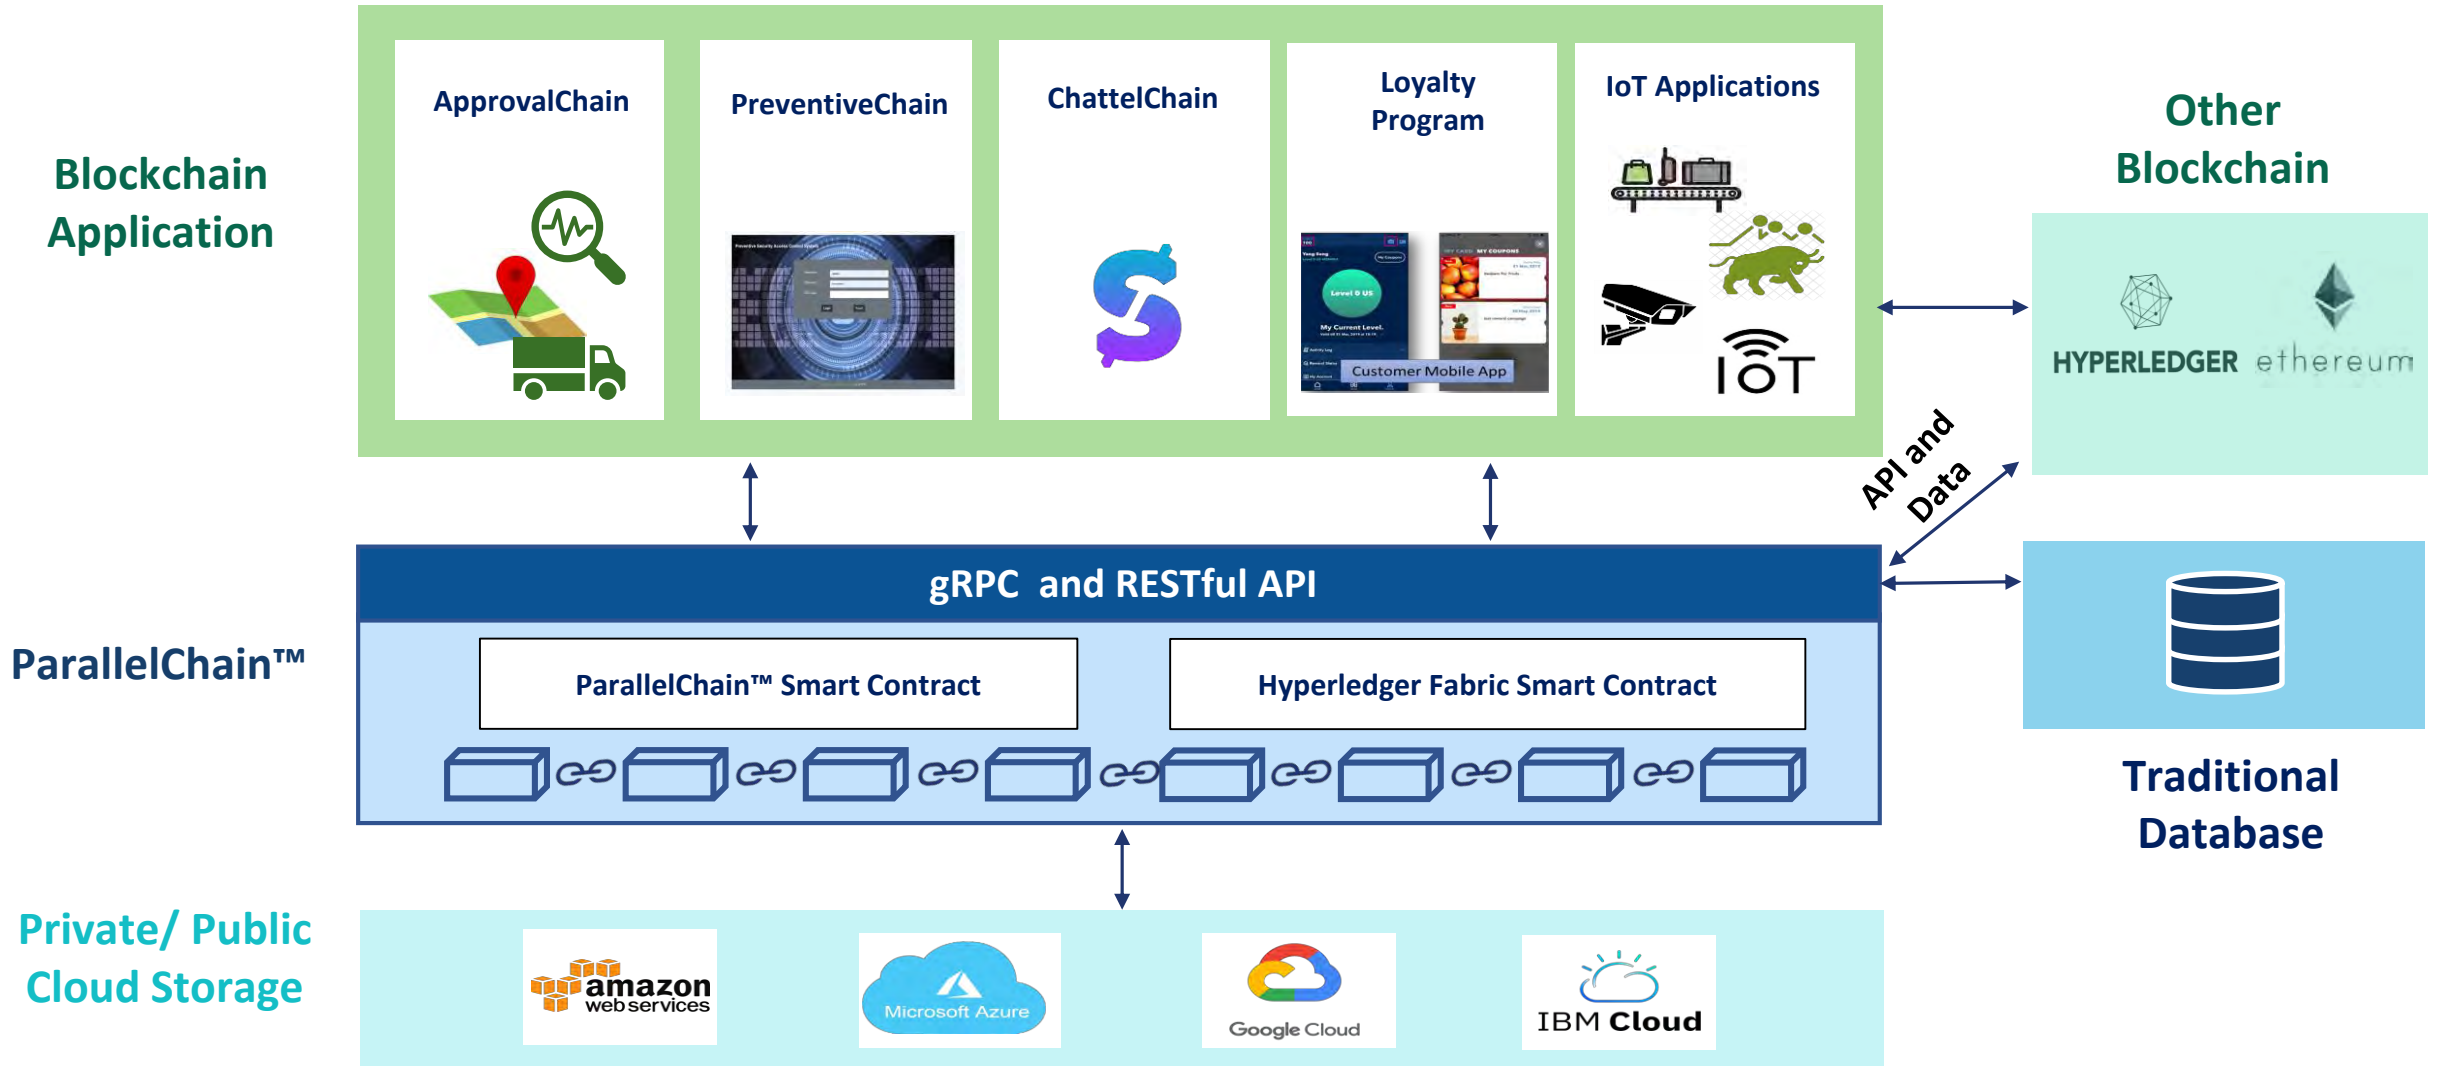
Blockchain Application

ApprovalChain

PreventiveChain

ChattelChain

Loyalty Program

Level 0 US

My Current Level.

MY COUPONS

Customer Mobile App

IoT Applications

IoT

Other Blockchain

HYPERLEDGER

ethereum

API and Data

ParallelChain™

gRPC and RESTful API

ParallelChain™ Smart Contract

Hyperledger Fabric Smart Contract

Traditional Database

Private/ Public Cloud Storage

amazon web services

Microsoft Azure

Google Cloud

IBM Cloud